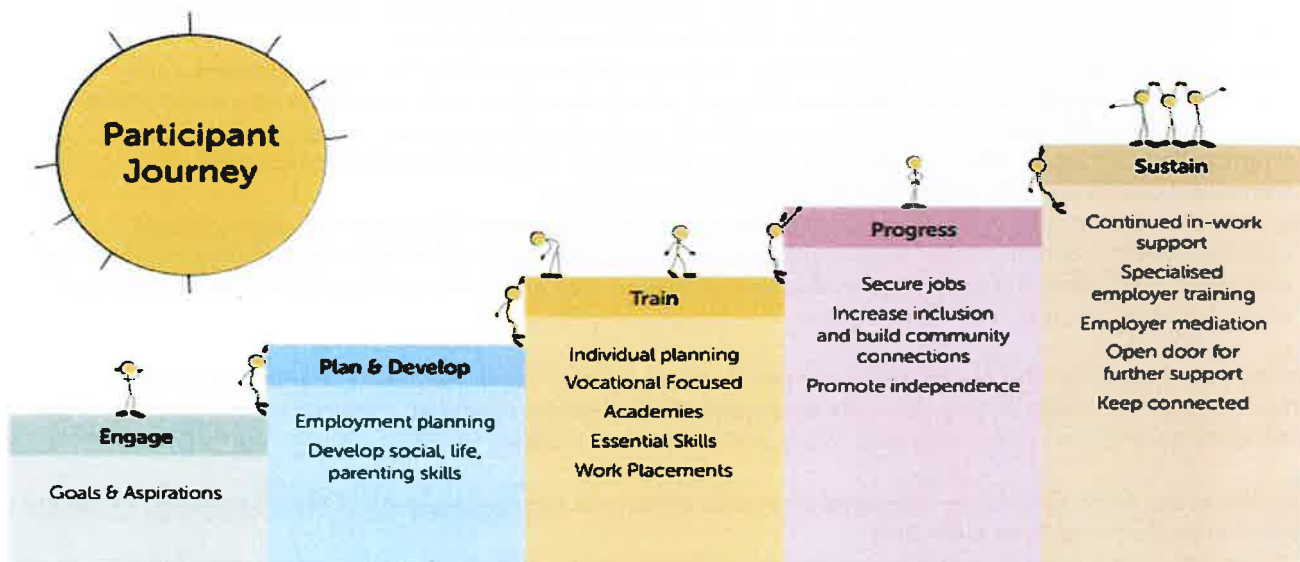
Participant Journey

Engage

Goals & Aspirations

Plan & Develop

Employment planning

Develop social, life, parenting skills

Train

Individual planning

Vocational Focused

Academies

Essential Skills

Work Placements

Progress

Secure jobs

Increase inclusion and build community connections

Promote independence

Sustain

Continued in-work support

Specialised employer training

Employer mediation

Open door for further support

Keep connected